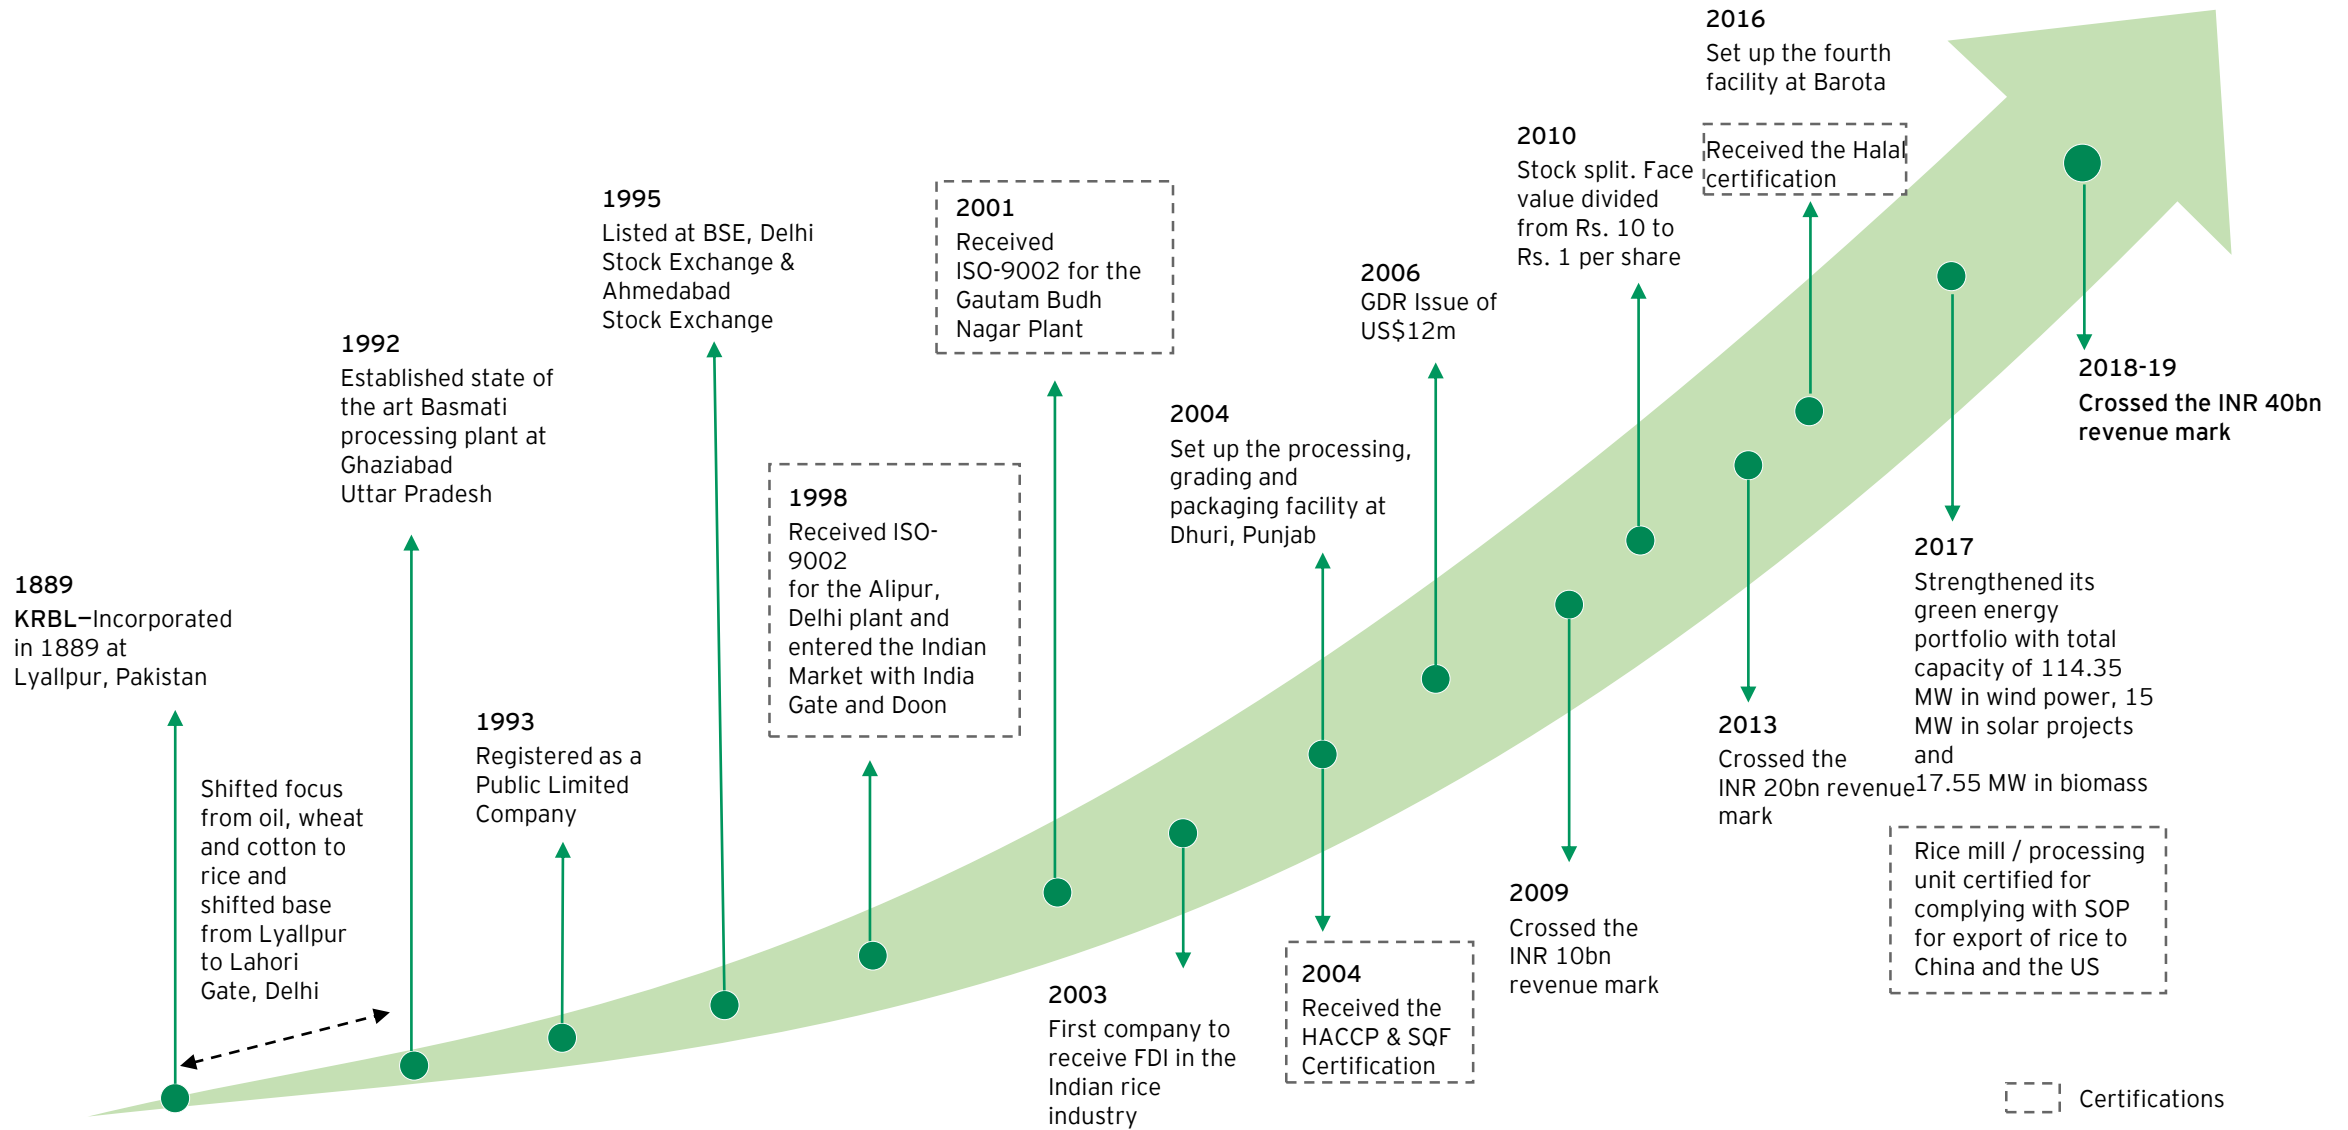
1889
KRBL–Incorporated in 1889 at Lyallpur, Pakistan

Shifted focus from oil, wheat and cotton to rice and shifted base from Lyallpur to Lahori Gate, Delhi

1992
Established state of the art Basmati processing plant at Ghaziabad Uttar Pradesh

1993
Registered as a Public Limited Company

1995
Listed at BSE, Delhi Stock Exchange & Ahmedabad Stock Exchange

1998
Received ISO-9002 for the Alipur, Delhi plant and entered the Indian Market with India Gate and Doon

2001
Received ISO-9002 for the Gautam Budh Nagar Plant

2003
First company to receive FDI in the Indian rice industry

2004
Set up the processing, grading and packaging facility at Dhuri, Punjab

2004
Received the HACCP & SQF Certification

2006
GDR Issue of US$12m

2009
Crossed the INR 10bn revenue mark

2010
Stock split. Face value divided from Rs. 10 to Rs. 1 per share

2013
Crossed the INR 20bn revenue mark

2016
Set up the fourth facility at Barota

Received the Halal certification

2017
Strengthened its green energy portfolio with total capacity of 114.35 MW in wind power, 15 MW in solar projects and 17.55 MW in biomass

Rice mill / processing unit certified for complying with SOP for export of rice to China and the US

2018-19
Crossed the INR 40bn revenue mark

Certifications